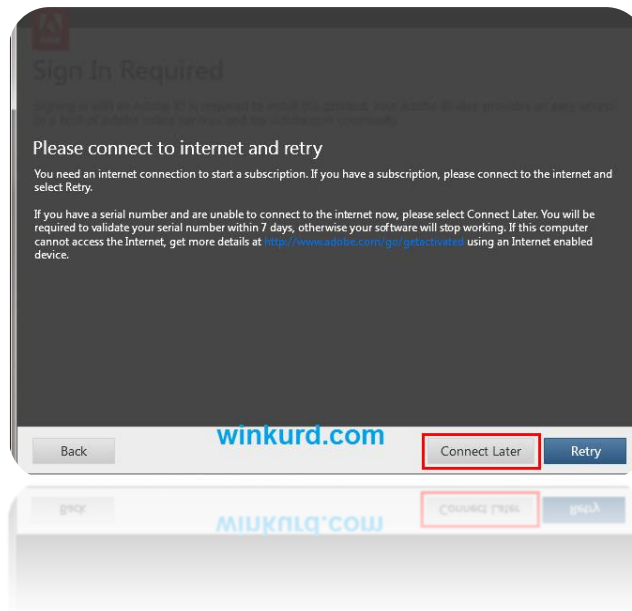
Sign In Required

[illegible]

Please connect to internet and retry

You need an internet connection to start a subscription. If you have a subscription, please connect to the internet and select Retry.

If you have a serial number and are unable to connect to the internet now, please select Connect Later. You will be required to validate your serial number within 7 days, otherwise your software will stop working. If this computer cannot access the Internet, get more details at http://www.adobe.com/go/getactivated using an Internet enabled device.

Back

winkurd.com

Connect Later

Retry